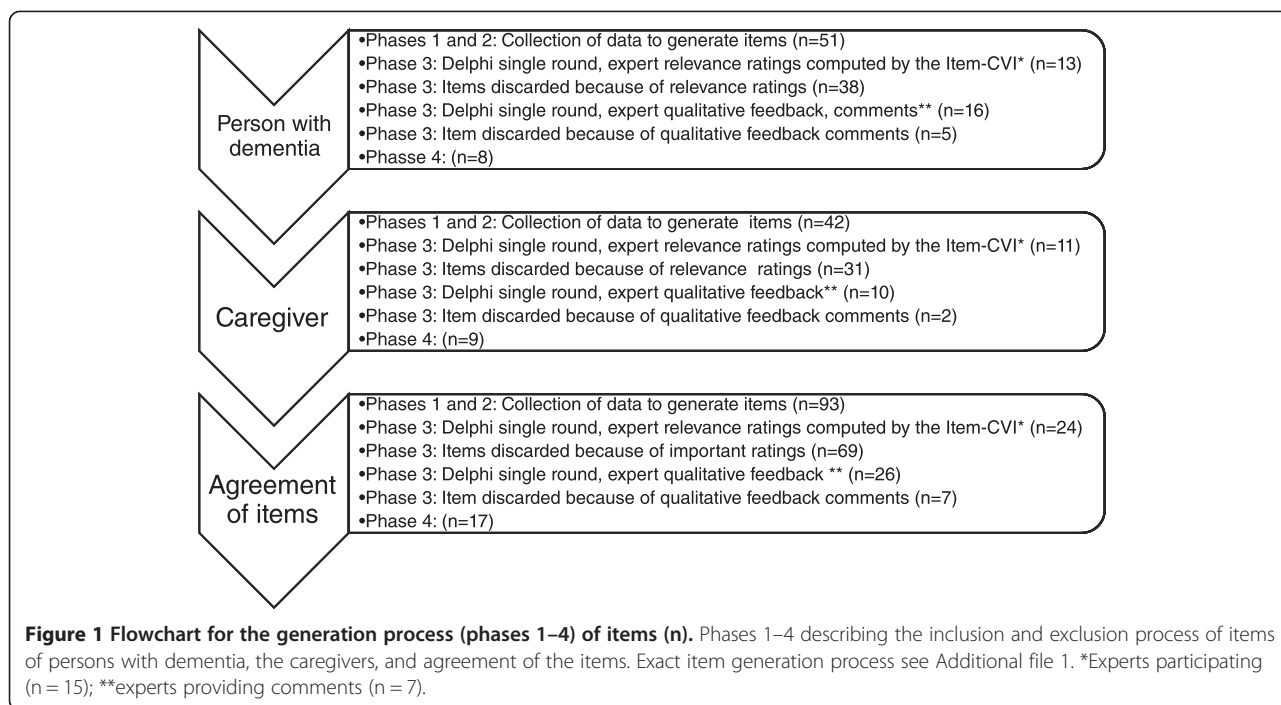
Person with dementia

•Phases 1 and 2: Collection of data to generate items (n=51)
•Phase 3: Delphi single round, expert relevance ratings computed by the Item-CVI* (n=13)
•Phase 3: Items discarded because of relevance ratings (n=38)
•Phase 3: Delphi single round, expert qualitative feedback, comments** (n=16)
•Phase 3: Item discarded because of qualitative feedback comments (n=5)
•Phasse 4: (n=8)

Caregiver

•Phases 1 and 2: Collection of data to generate items (n=42)
•Phase 3: Delphi single round, expert relevance ratings computed by the Item-CVI* (n=11)
•Phase 3: Items discarded because of relevance ratings (n=31)
•Phase 3: Delphi single round, expert qualitative feedback** (n=10)
•Phase 3: Item discarded because of qualitative feedback comments (n=2)
•Phase 4: (n=9)

Agreement of items

•Phases 1 and 2: Collection of data to generate items (n=93)
•Phase 3: Delphi single round, expert relevance ratings computed by the Item-CVI* (n=24)
•Phase 3: Items discarded because of important ratings (n=69)
•Phase 3: Delphi single round, expert qualitative feedback ** (n=26)
•Phase 3: Item discarded because of qualitative feedback comments (n=7)
•Phase 4: (n=17)

**Figure 1 Flowchart for the generation process (phases 1–4) of items (n).** Phases 1–4 describing the inclusion and exclusion process of items of persons with dementia, the caregivers, and agreement of the items. Exact item generation process see Additional file 1. *Experts participating (n = 15); **experts providing comments (n = 7).